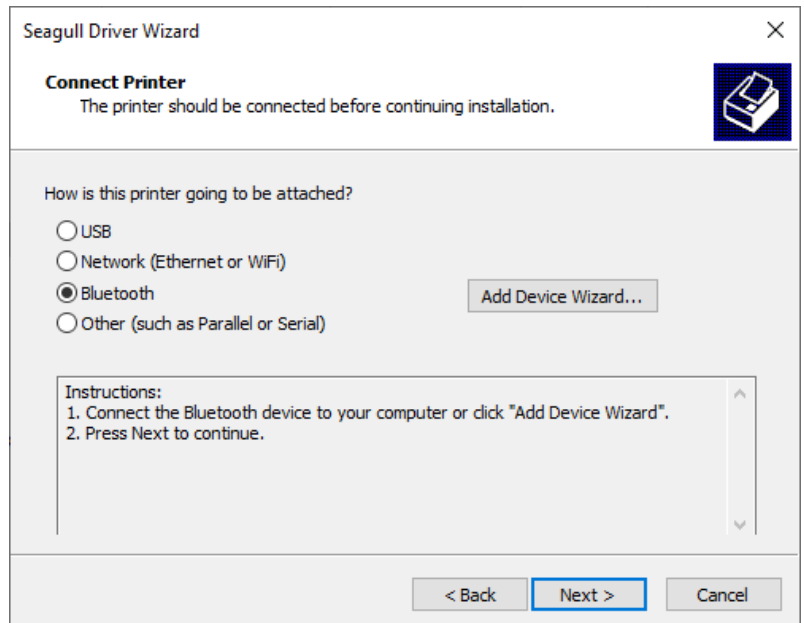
Seagull Driver Wizard

Connect Printer
The printer should be connected before continuing installation.

How is this printer going to be attached?

USB
Network (Ethernet or WiFi)
Bluetooth
Other (such as Parallel or Serial)

Add Device Wizard...

Instructions:
1. Connect the Bluetooth device to your computer or click "Add Device Wizard".
2. Press Next to continue.

< Back
Next >
Cancel